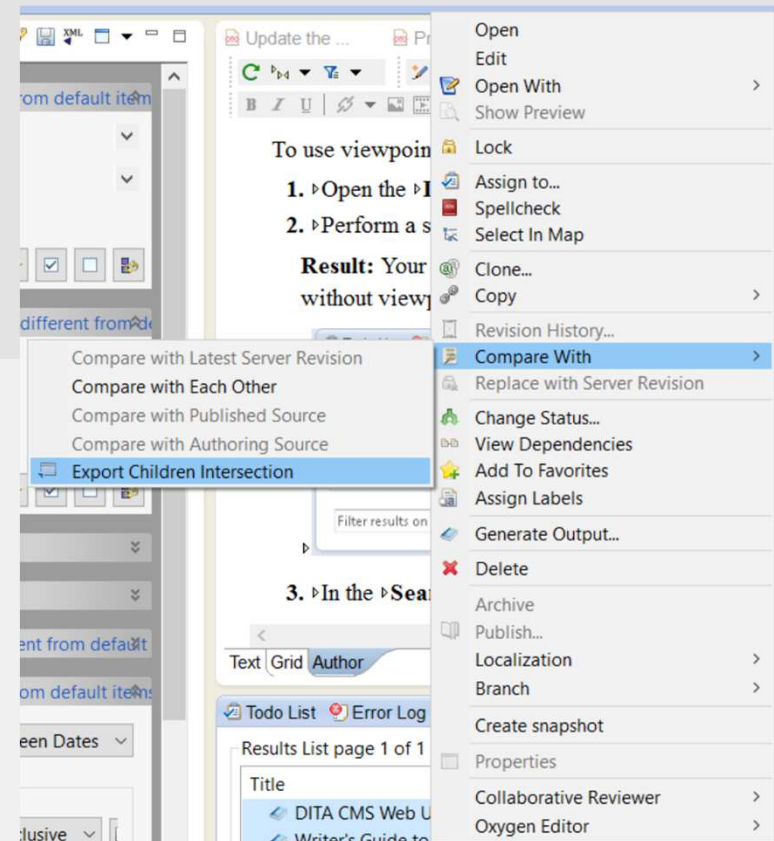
rom default item

different from de

ent from default

om default items

een Dates

clusive

Update the ...

Pr

To use viewpoin

1. ▹Open the ▹I

2. ▹Perform a s

Result: Your

without viewp

Filter results on

3. ▹In the ▹Sea

Text Grid Author

Todo List Error Log

Results List page 1 of 1

Title

DITA CMS Web U

Writer's Guide to

Compare with Latest Server Revision
Compare with Each Other
Compare with Published Source
Compare with Authoring Source
Export Children Intersection

Open
Edit
Open With
Show Preview
Lock
Assign to...
Spellcheck
Select In Map
Clone...
Copy
Revision History...
Compare With
Replace with Server Revision
Change Status...
View Dependencies
Add To Favorites
Assign Labels
Generate Output...
Delete
Archive
Publish...
Localization
Branch
Create snapshot
Properties
Collaborative Reviewer
Oxygen Editor